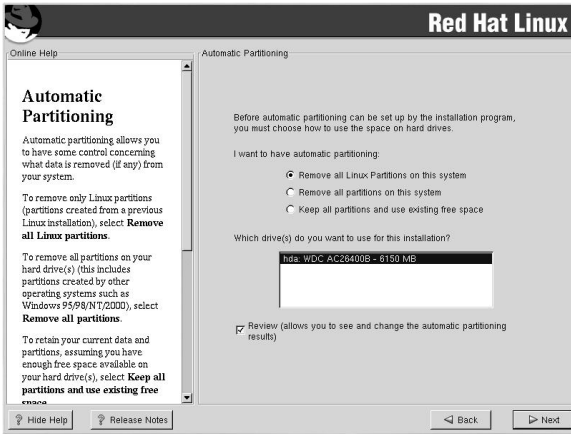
Red Hat Linux

Online Help

Automatic Partitioning

Automatic partitioning allows you to have some control concerning what data is removed (if any) from your system.

To remove only Linux partitions (partitions created from a previous Linux installation), select **Remove all Linux partitions**.

To remove all partitions on your hard drive(s) (this includes partitions created by other operating systems such as Windows 95/98/NT/2000), select **Remove all partitions**.

To retain your current data and partitions, assuming you have enough free space available on your hard drive(s), select **Keep all partitions and use existing free** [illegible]

Automatic Partitioning

Before automatic partitioning can be set up by the installation program, you must choose how to use the space on hard drives.

I want to have automatic partitioning:

Remove all Linux Partitions on this system

Remove all partitions on this system

Keep all partitions and use existing free space

Which drive(s) do you want to use for this installation?

hda: WDC AC26400B - 6150 MB

Review (allows you to see and change the automatic partitioning results)

Hide Help

Release Notes

Back

Next